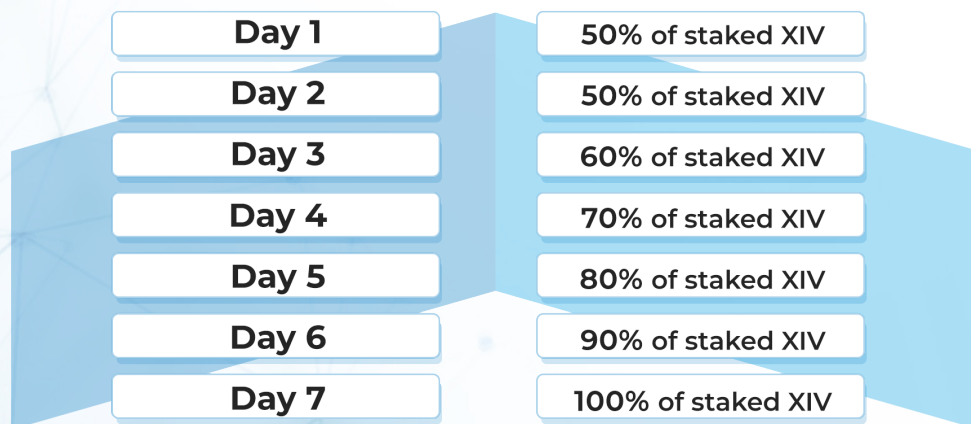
| Day 1 | 50% of staked XIV |
|---|---|
| Day 2 | 50% of staked XIV |
| Day 3 | 60% of staked XIV |
| Day 4 | 70% of staked XIV |
| Day 5 | 80% of staked XIV |
| Day 6 | 90% of staked XIV |
| Day 7 | 100% of staked XIV |